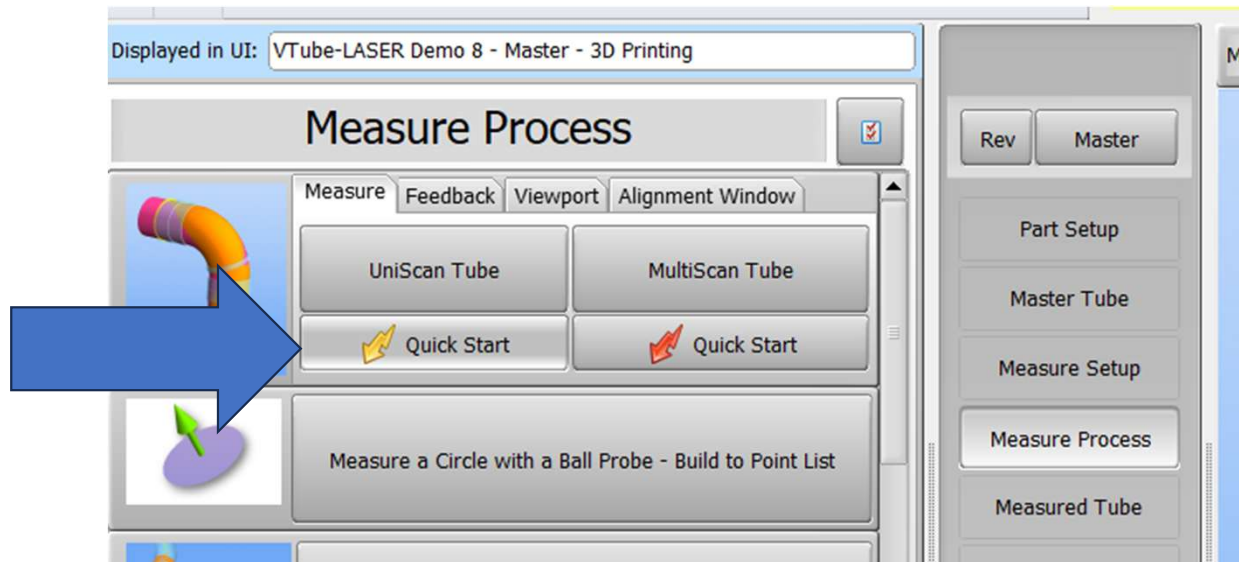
Displayed in UI: VTube-LASER Demo 8 - Master - 3D Printing

Measure Process

Measure | Feedback | Viewport | Alignment Window

UniScan Tube

MultiScan Tube

Quick Start

Quick Start

Measure a Circle with a Ball Probe - Build to Point List

Rev

Master

Part Setup

Master Tube

Measure Setup

Measure Process

Measured Tube

M